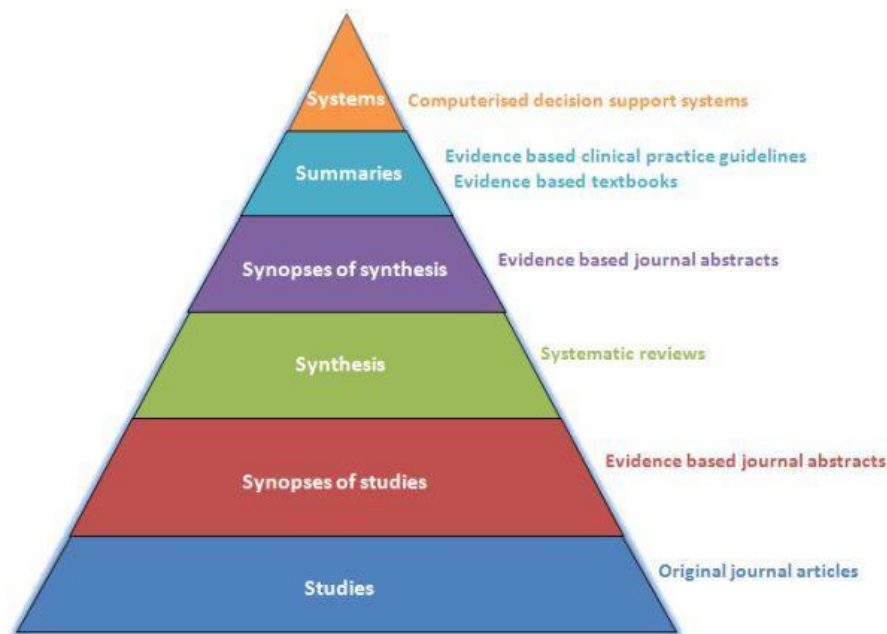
Systems Computerised decision support systems

Summaries Evidence based clinical practice guidelines
Evidence based textbooks

Synopses of synthesis Evidence based journal abstracts

Synthesis Systematic reviews

Synopses of studies Evidence based journal abstracts

Studies Original journal articles